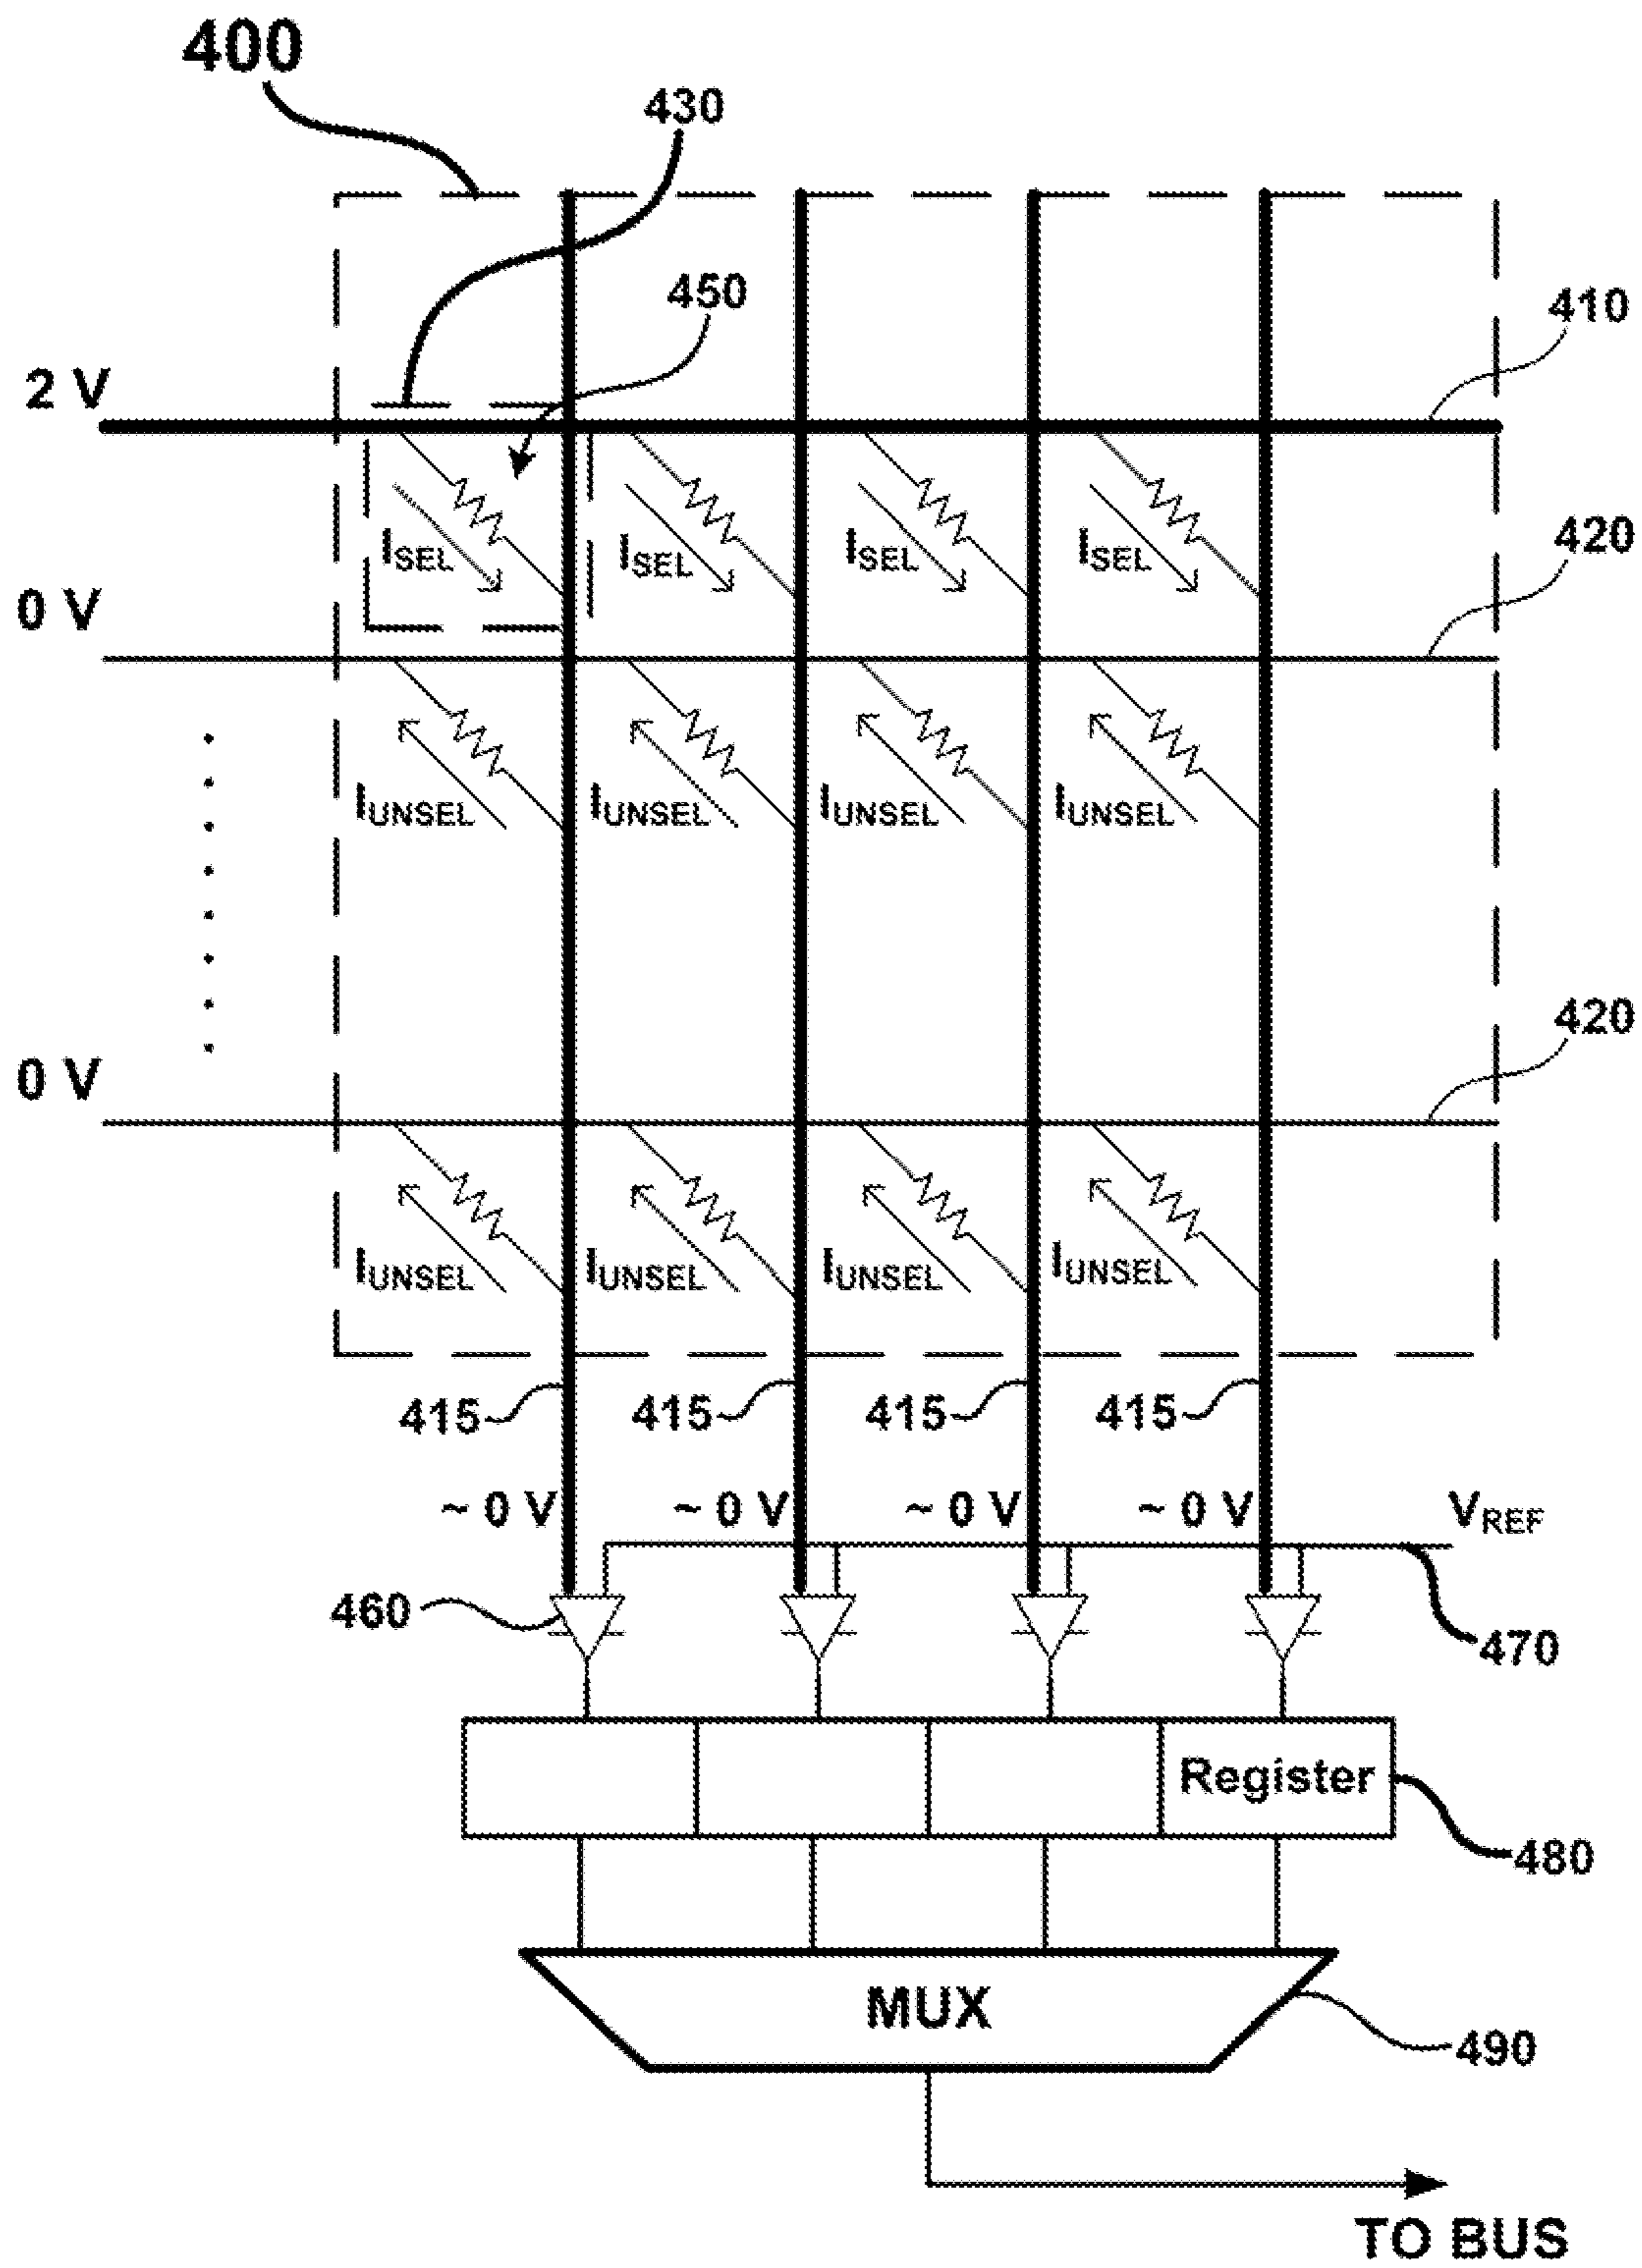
400

430

450

410

2 V

$I_{SEL}$ $I_{SEL}$ $I_{SEL}$ $I_{SEL}$

420

0 V

$I_{UNSEL}$ $I_{UNSEL}$ $I_{UNSEL}$ $I_{UNSEL}$

420

0 V

$I_{UNSEL}$ $I_{UNSEL}$ $I_{UNSEL}$ $I_{UNSEL}$

415 415 415 415

~ 0 V ~ 0 V ~ 0 V ~ 0 V $V_{REF}$

460

470

Register

480

MUX

490

TO BUS